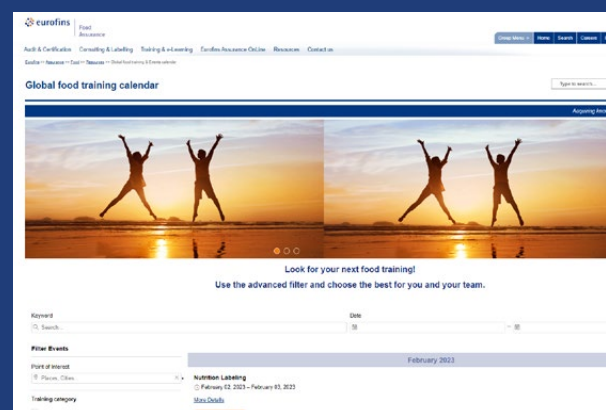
eurofins Food Assurance

Group Menu | Home | Search | Careers

Audit & Certification | Consulting & Labelling | Training & e-Learning | Eurofins Assurance OnLine | Resources | Contact us

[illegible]

Global food training calendar

Type to search...

Acquiring kno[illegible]

Look for your next food training!

Use the advanced filter and choose the best for you and your team.

Keyword

Search...

Date

Filter Events

Point of interest

Places, Cities

Training category

February 2023

Nutrition Labeling

February 02, 2023 – February 03, 2023

More Details